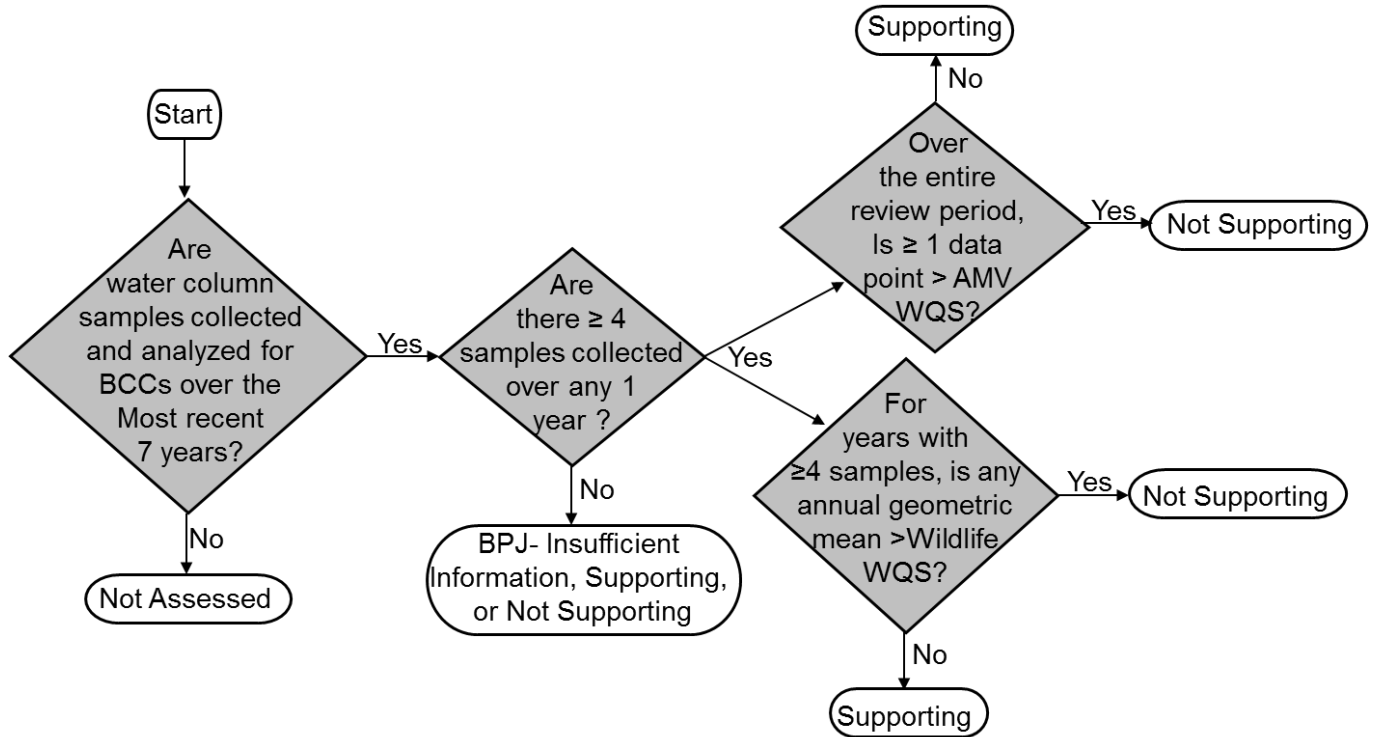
Start

Are water column samples collected and analyzed for BCCs over the Most recent 7 years?

No

Not Assessed

Yes

Are there ≥ 4 samples collected over any 1 year ?

No

BPJ- Insufficient Information, Supporting, or Not Supporting

Yes

Over the entire review period, Is ≥ 1 data point > AMV WQS?

No

Supporting

Yes

Not Supporting

For years with ≥4 samples, is any annual geometric mean >Wildlife WQS?

Yes

Not Supporting

No

Supporting